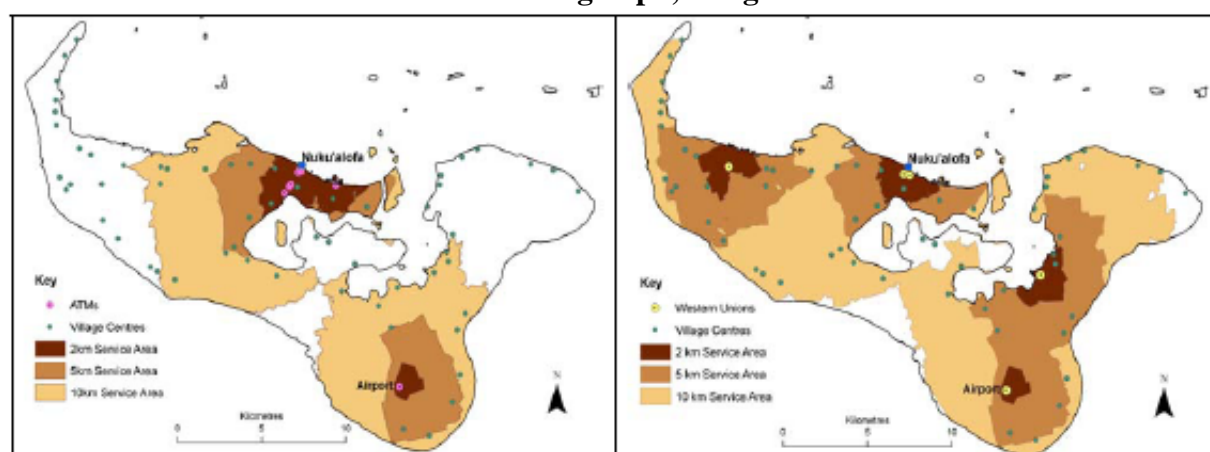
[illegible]

Nuku'alofa

Key
ATMs
Village Centres
2km Service Area
5km Service Area
10km Service Area

Airport

N

Kilometres
0 5 10

Nuku'alofa

Key
Western Unions
Village Centres
2 km Service Area
5 km Service Area
10 km Service Area

Airport

N

Kilometres
0 5 10